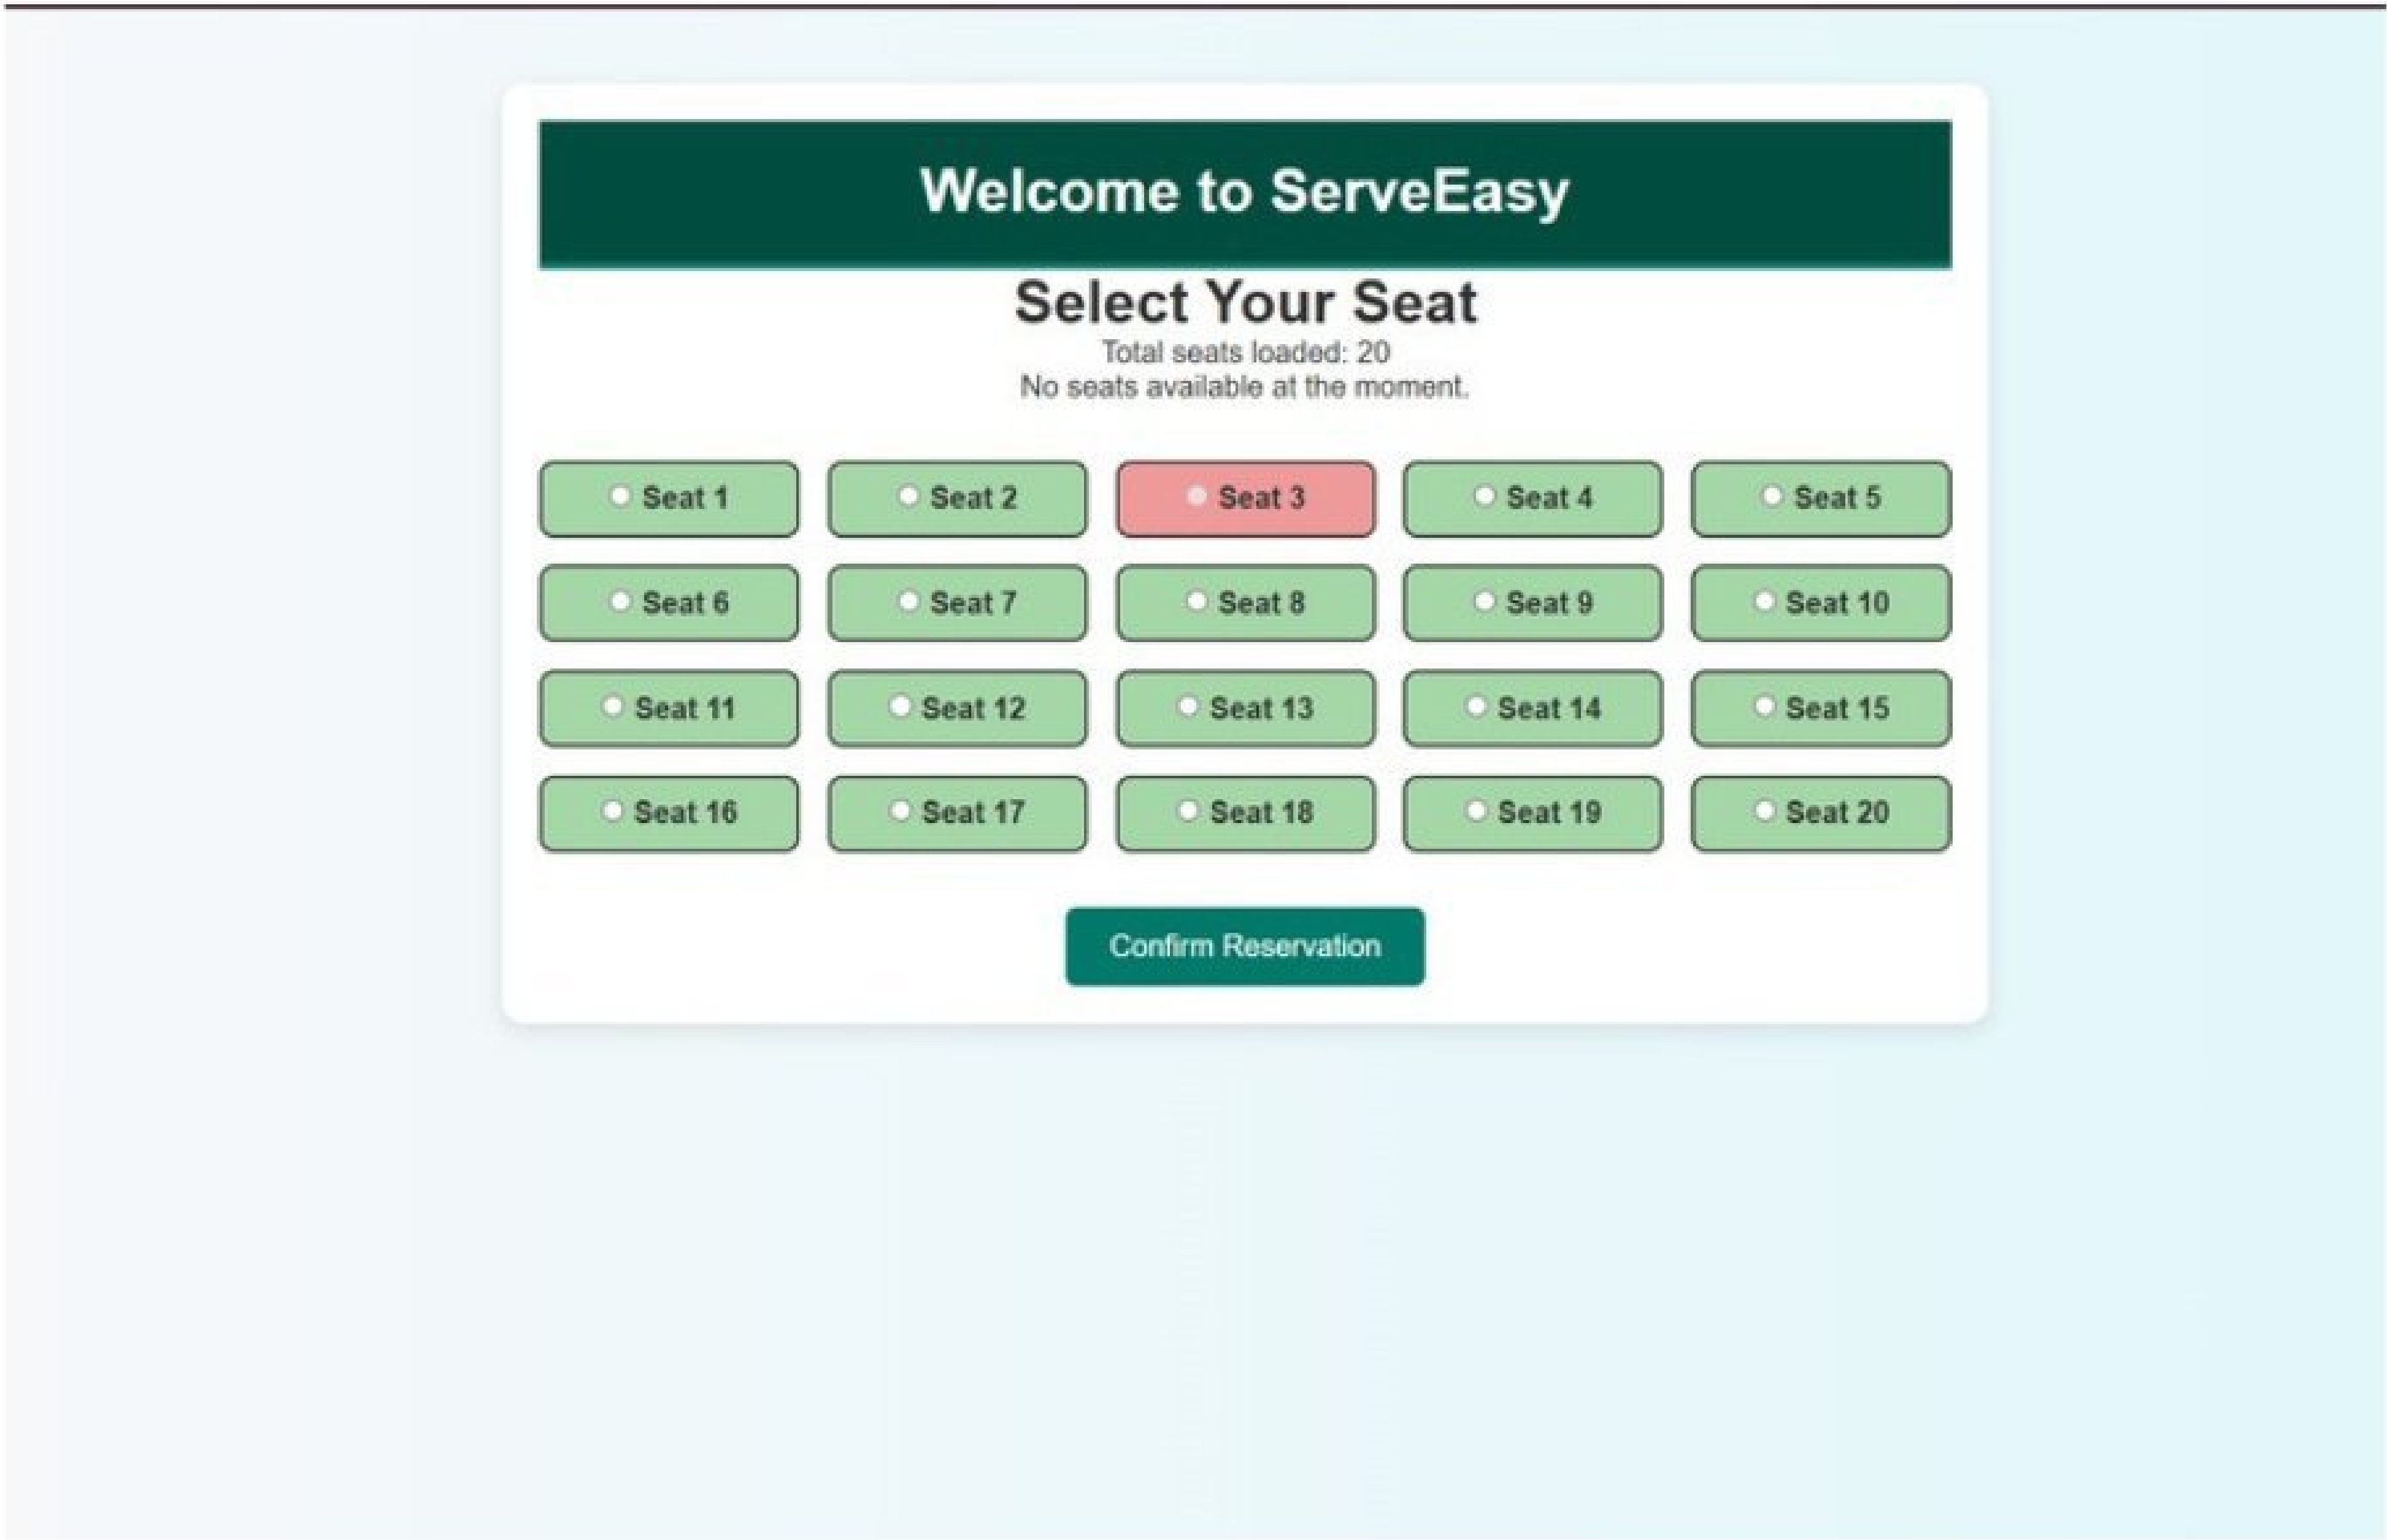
Welcome to ServeEasy

Select Your Seat

Total seats loaded: 20
No seats available at the moment.

| | | | | |
|---|---|---|---|---|
| Seat 1 | Seat 2 | Seat 3 | Seat 4 | Seat 5 |
| Seat 6 | Seat 7 | Seat 8 | Seat 9 | Seat 10 |
| Seat 11 | Seat 12 | Seat 13 | Seat 14 | Seat 15 |
| Seat 16 | Seat 17 | Seat 18 | Seat 19 | Seat 20 |

Confirm Reservation